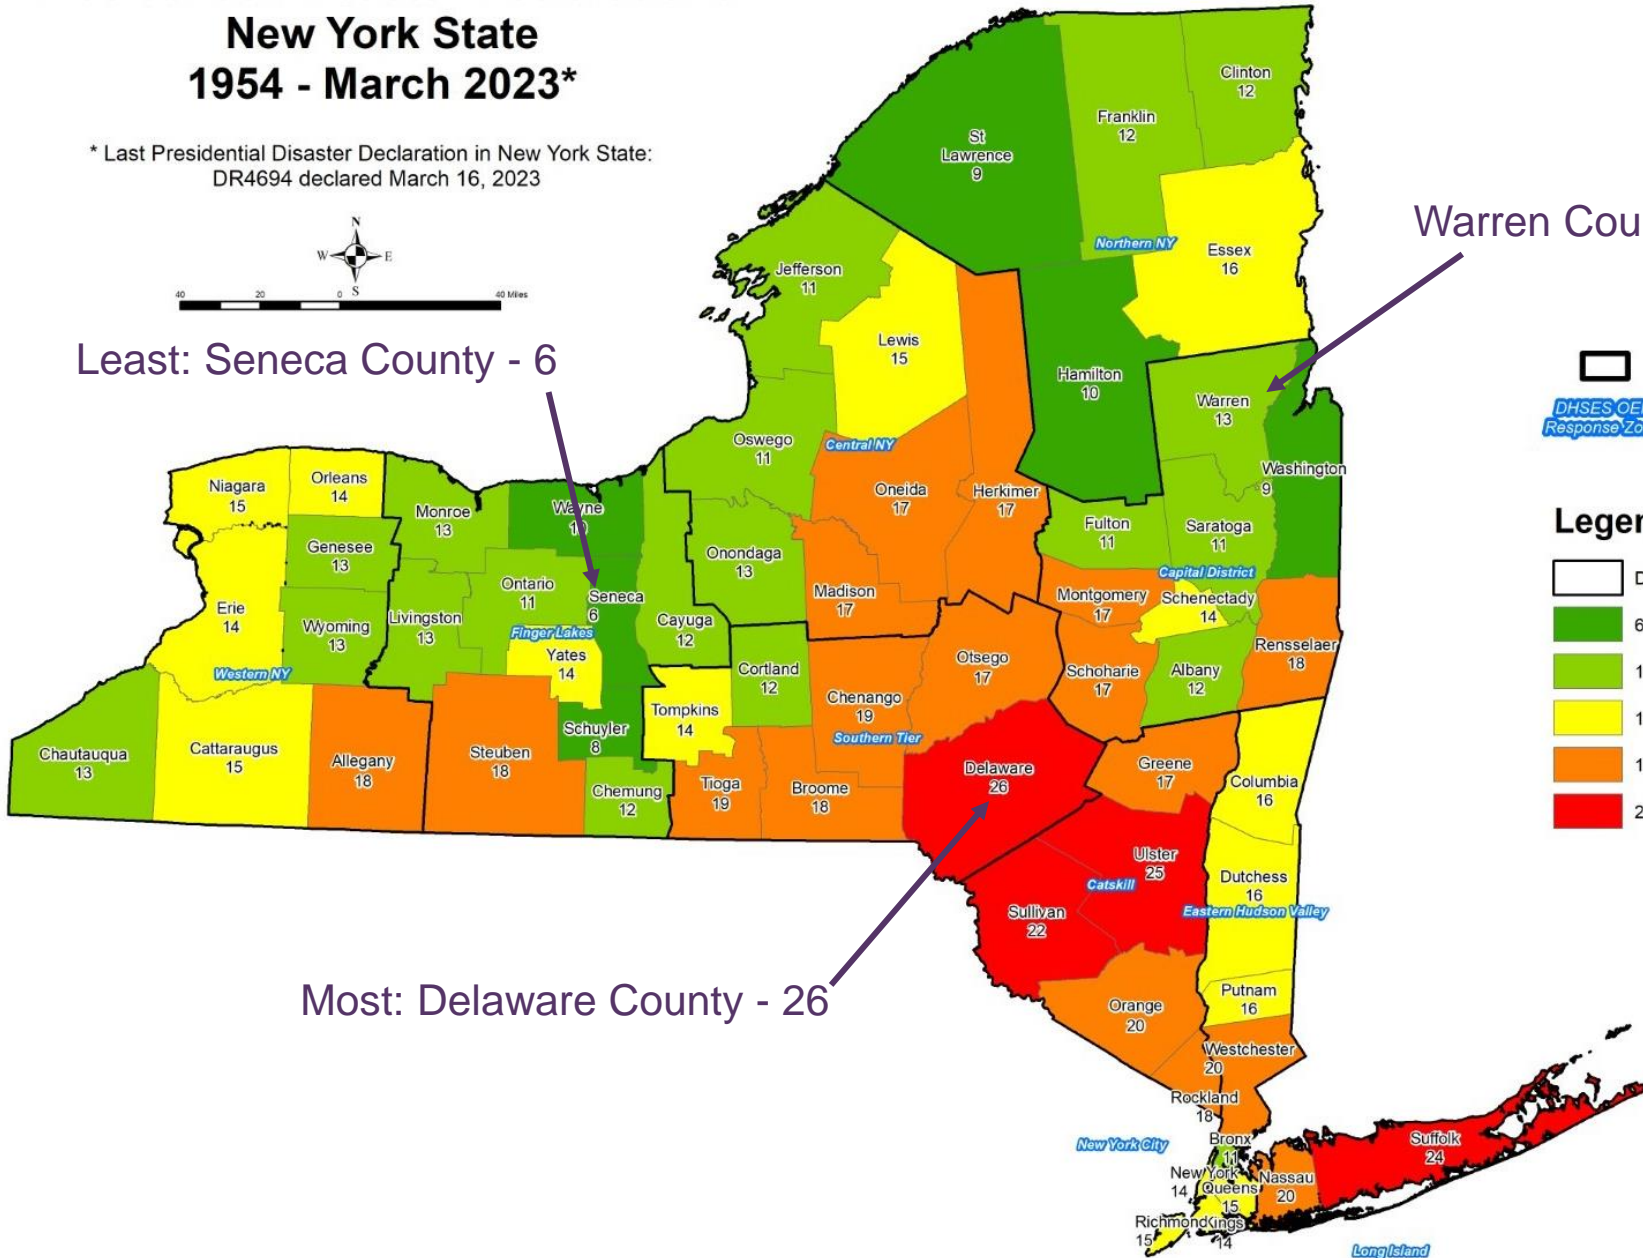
New York State
1954 - March 2023*

* Last Presidential Disaster Declaration in New York State:
DR4694 declared March 16, 2023

N
W E
S

40 20 0 40 Miles

Least: Seneca County - 6

Warren Cou

Most: Delaware County - 26

St Lawrence 9
Franklin 12
Clinton 12
Essex 16
Northern NY
Jefferson 11
Lewis 15
Hamilton 10
Warren 13
Washington 9
Oswego 11
Central NY
Oneida 17
Herkimer 17
Fulton 11
Saratoga 11
Capital District
Niagara 15
Orleans 14
Monroe 13
Wayne 10
Genesee 13
Ontario 11
Seneca 6
Onondaga 13
Madison 17
Montgomery 17
Schenectady 14
Erie 14
Wyoming 13
Livingston 13
Finger Lakes
Cayuga 12
Yates 14
Cortland 12
Otsego 17
Schoharie 17
Albany 12
Rensselaer 18
Western NY
Chautauqua 13
Cattaraugus 15
Allegany 18
Steuben 18
Schuyler 8
Tompkins 14
Chenango 19
Southern Tier
Chemung 12
Tioga 19
Broome 18
Delaware 26
Greene 17
Columbia 16
Ulster 25
Catskill
Dutchess 16
Eastern Hudson Valley
Sullivan 22
Orange 20
Putnam 16
Westchester 20
Rockland 18
Bronx 11
New York City
New York 14
Queens 15
Nassau 20
Suffolk 24
Richmond 15
Kings 14
Long Island

DHSES OE
Response Zo

Leger
D
6
1
1
1
2